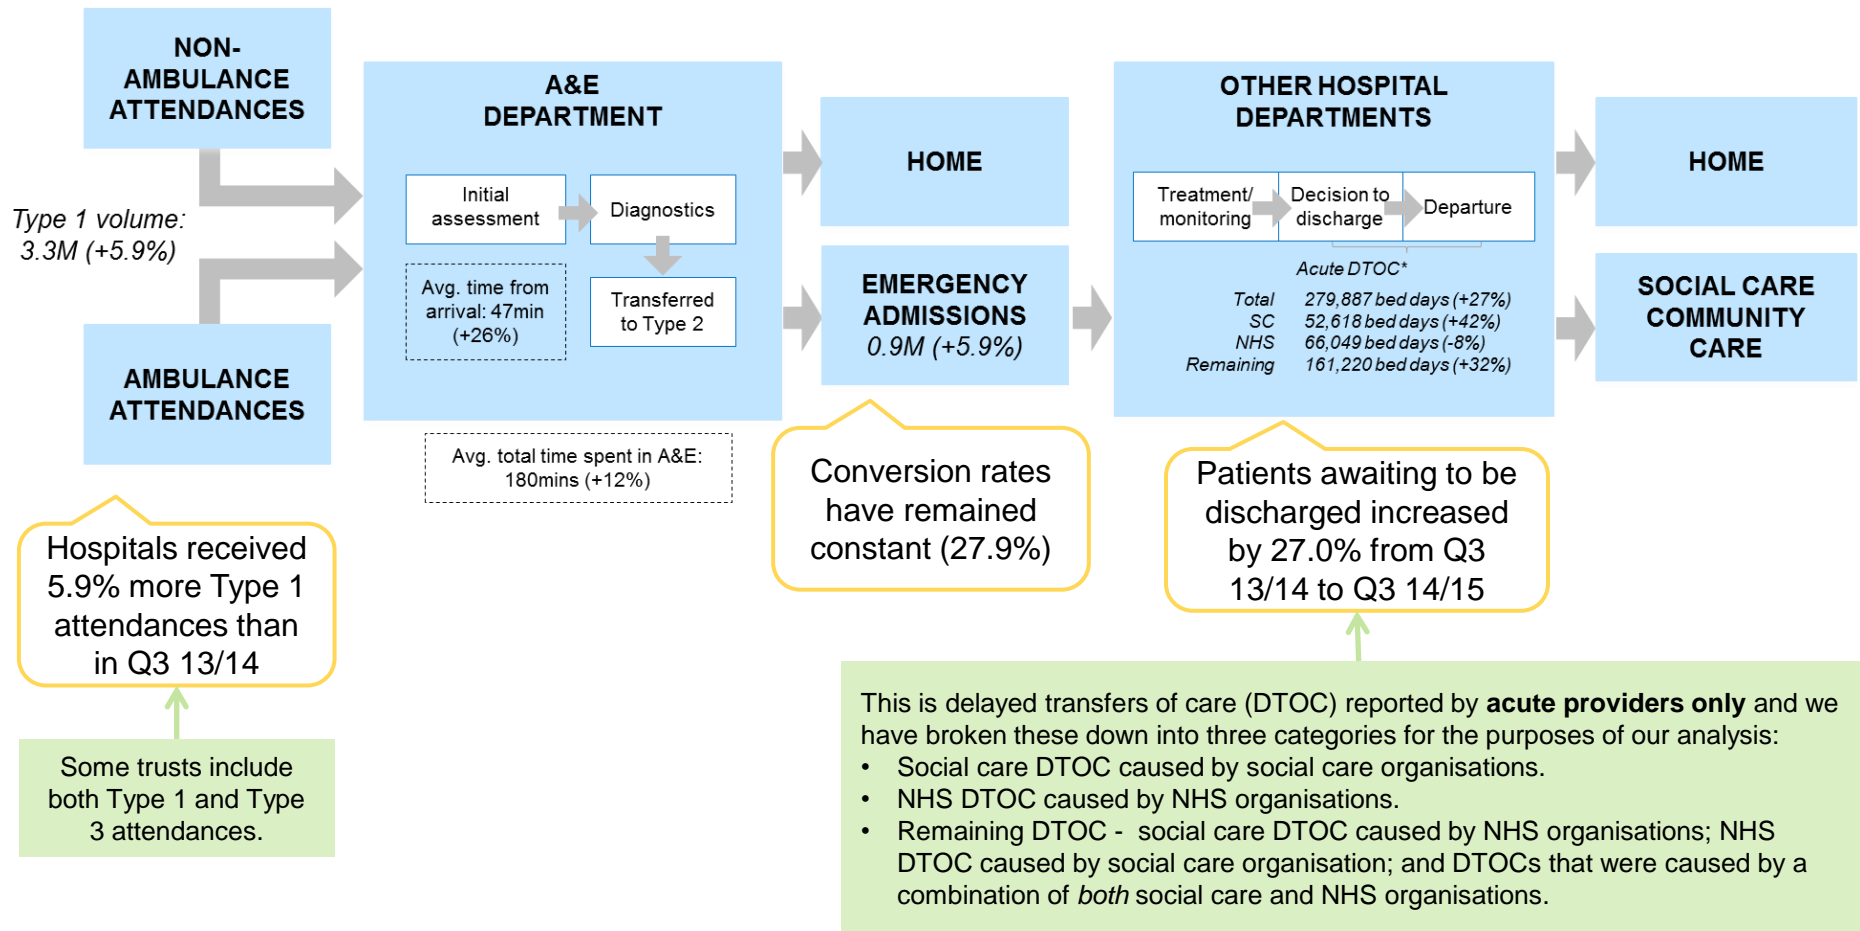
NON-AMBULANCE ATTENDANCES

Type 1 volume: 3.3M (+5.9%)

AMBULANCE ATTENDANCES

Hospitals received 5.9% more Type 1 attendances than in Q3 13/14

Some trusts include both Type 1 and Type 3 attendances.

A&E DEPARTMENT

Initial assessment

Diagnostics

Avg. time from arrival: 47min (+26%)

Transferred to Type 2

Avg. total time spent in A&E: 180mins (+12%)

HOME

EMERGENCY ADMISSIONS
0.9M (+5.9%)

Conversion rates have remained constant (27.9%)

OTHER HOSPITAL DEPARTMENTS

Treatment/ monitoring

Decision to discharge

Departure

Acute DTOC*

| | |
|---|---|
| Total | 279,887 bed days (+27%) |
| SC | 52,618 bed days (+42%) |
| NHS | 66,049 bed days (-8%) |
| Remaining | 161,220 bed days (+32%) |

Patients awaiting to be discharged increased by 27.0% from Q3 13/14 to Q3 14/15

HOME

SOCIAL CARE COMMUNITY CARE

This is delayed transfers of care (DTOC) reported by **acute providers only** and we have broken these down into three categories for the purposes of our analysis:
• Social care DTOC caused by social care organisations.
• NHS DTOC caused by NHS organisations.
• Remaining DTOC - social care DTOC caused by NHS organisations; NHS DTOC caused by social care organisation; and DTOCs that were caused by a combination of *both* social care and NHS organisations.